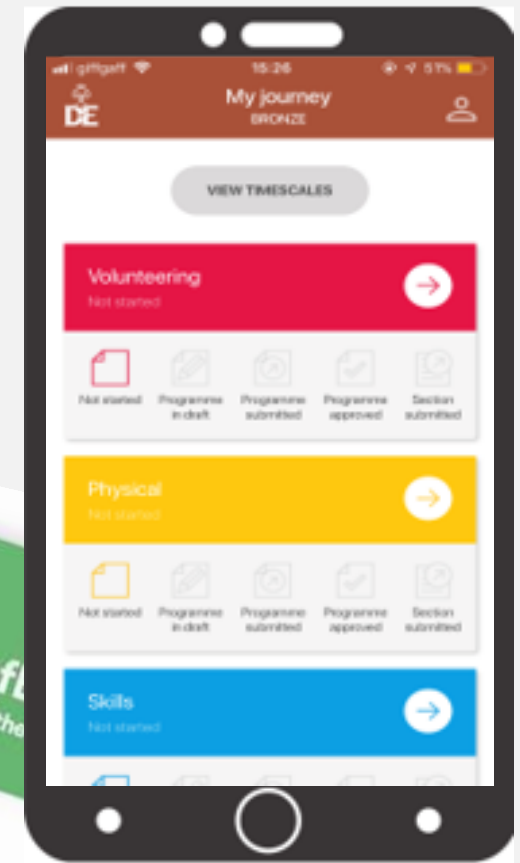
giffgaff 15:26 51%

DE

My journey
BRONZE

VIEW TIMESCALES

Volunteering
Not started

Not started
Programme in draft
Programme submitted
Programme approved
Section submitted

Physical
Not started

Not started
Programme in draft
Programme submitted
Programme approved
Section submitted

Skills
Not started

fL
the